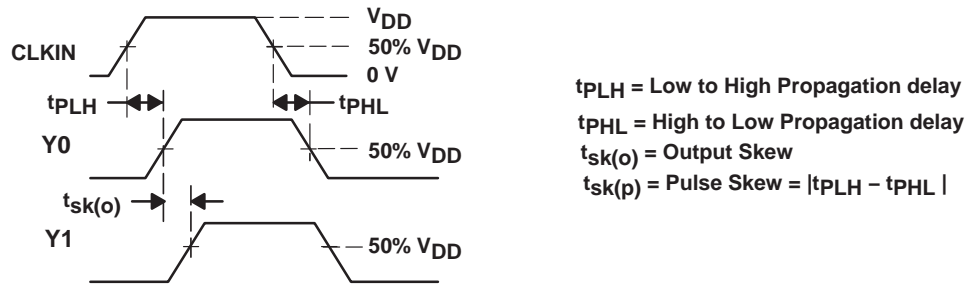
CLKIN

$V_{DD}$

50% $V_{DD}$

0 V

$t_{PLH}$

$t_{PHL}$

Y0

50% $V_{DD}$

$t_{sk(o)}$

Y1

50% $V_{DD}$

$t_{PLH}$ = Low to High Propagation delay
$t_{PHL}$ = High to Low Propagation delay
$t_{sk(o)}$ = Output Skew
$t_{sk(p)}$ = Pulse Skew = $|t_{PLH} - t_{PHL}|$